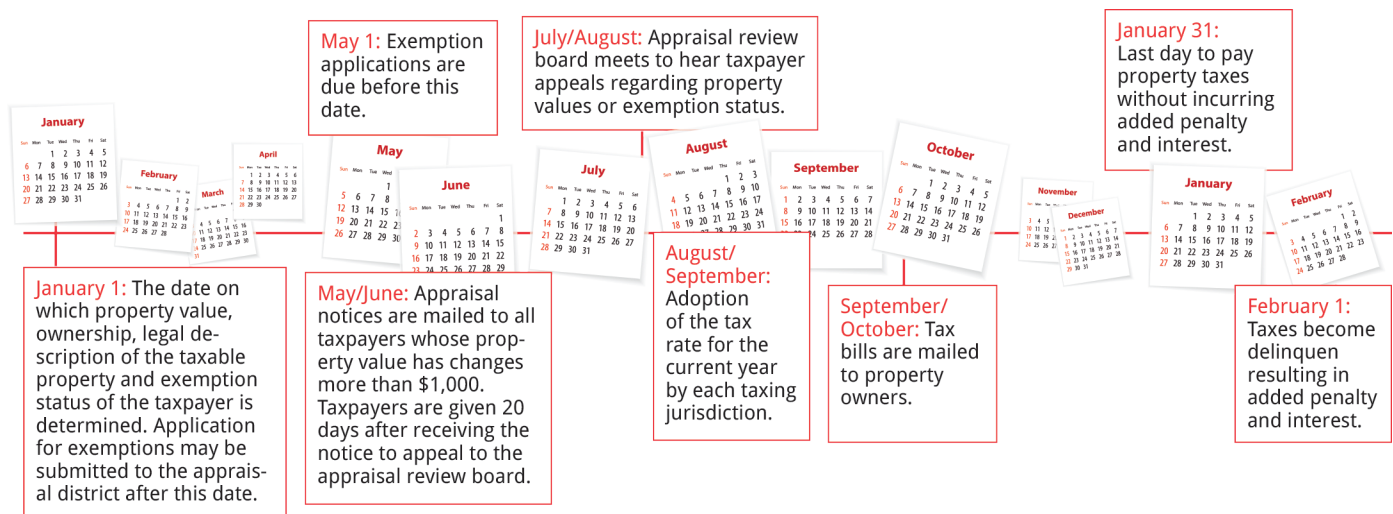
May 1: Exemption applications are due before this date.

July/August: Appraisal review board meets to hear taxpayer appeals regarding property values or exemption status.

January 31: Last day to pay property taxes without incurring added penalty and interest.

January

February

March

April

May

June

July

August

September

October

November

December

January

February

January 1: The date on which property value, ownership, legal description of the taxable property and exemption status of the taxpayer is determined. Application for exemptions may be submitted to the appraisal district after this date.

May/June: Appraisal notices are mailed to all taxpayers whose property value has changes more than $1,000. Taxpayers are given 20 days after receiving the notice to appeal to the appraisal review board.

August/ September: Adoption of the tax rate for the current year by each taxing jurisdiction.

September/ October: Tax bills are mailed to property owners.

February 1: Taxes become delinquen resulting in added penalty and interest.